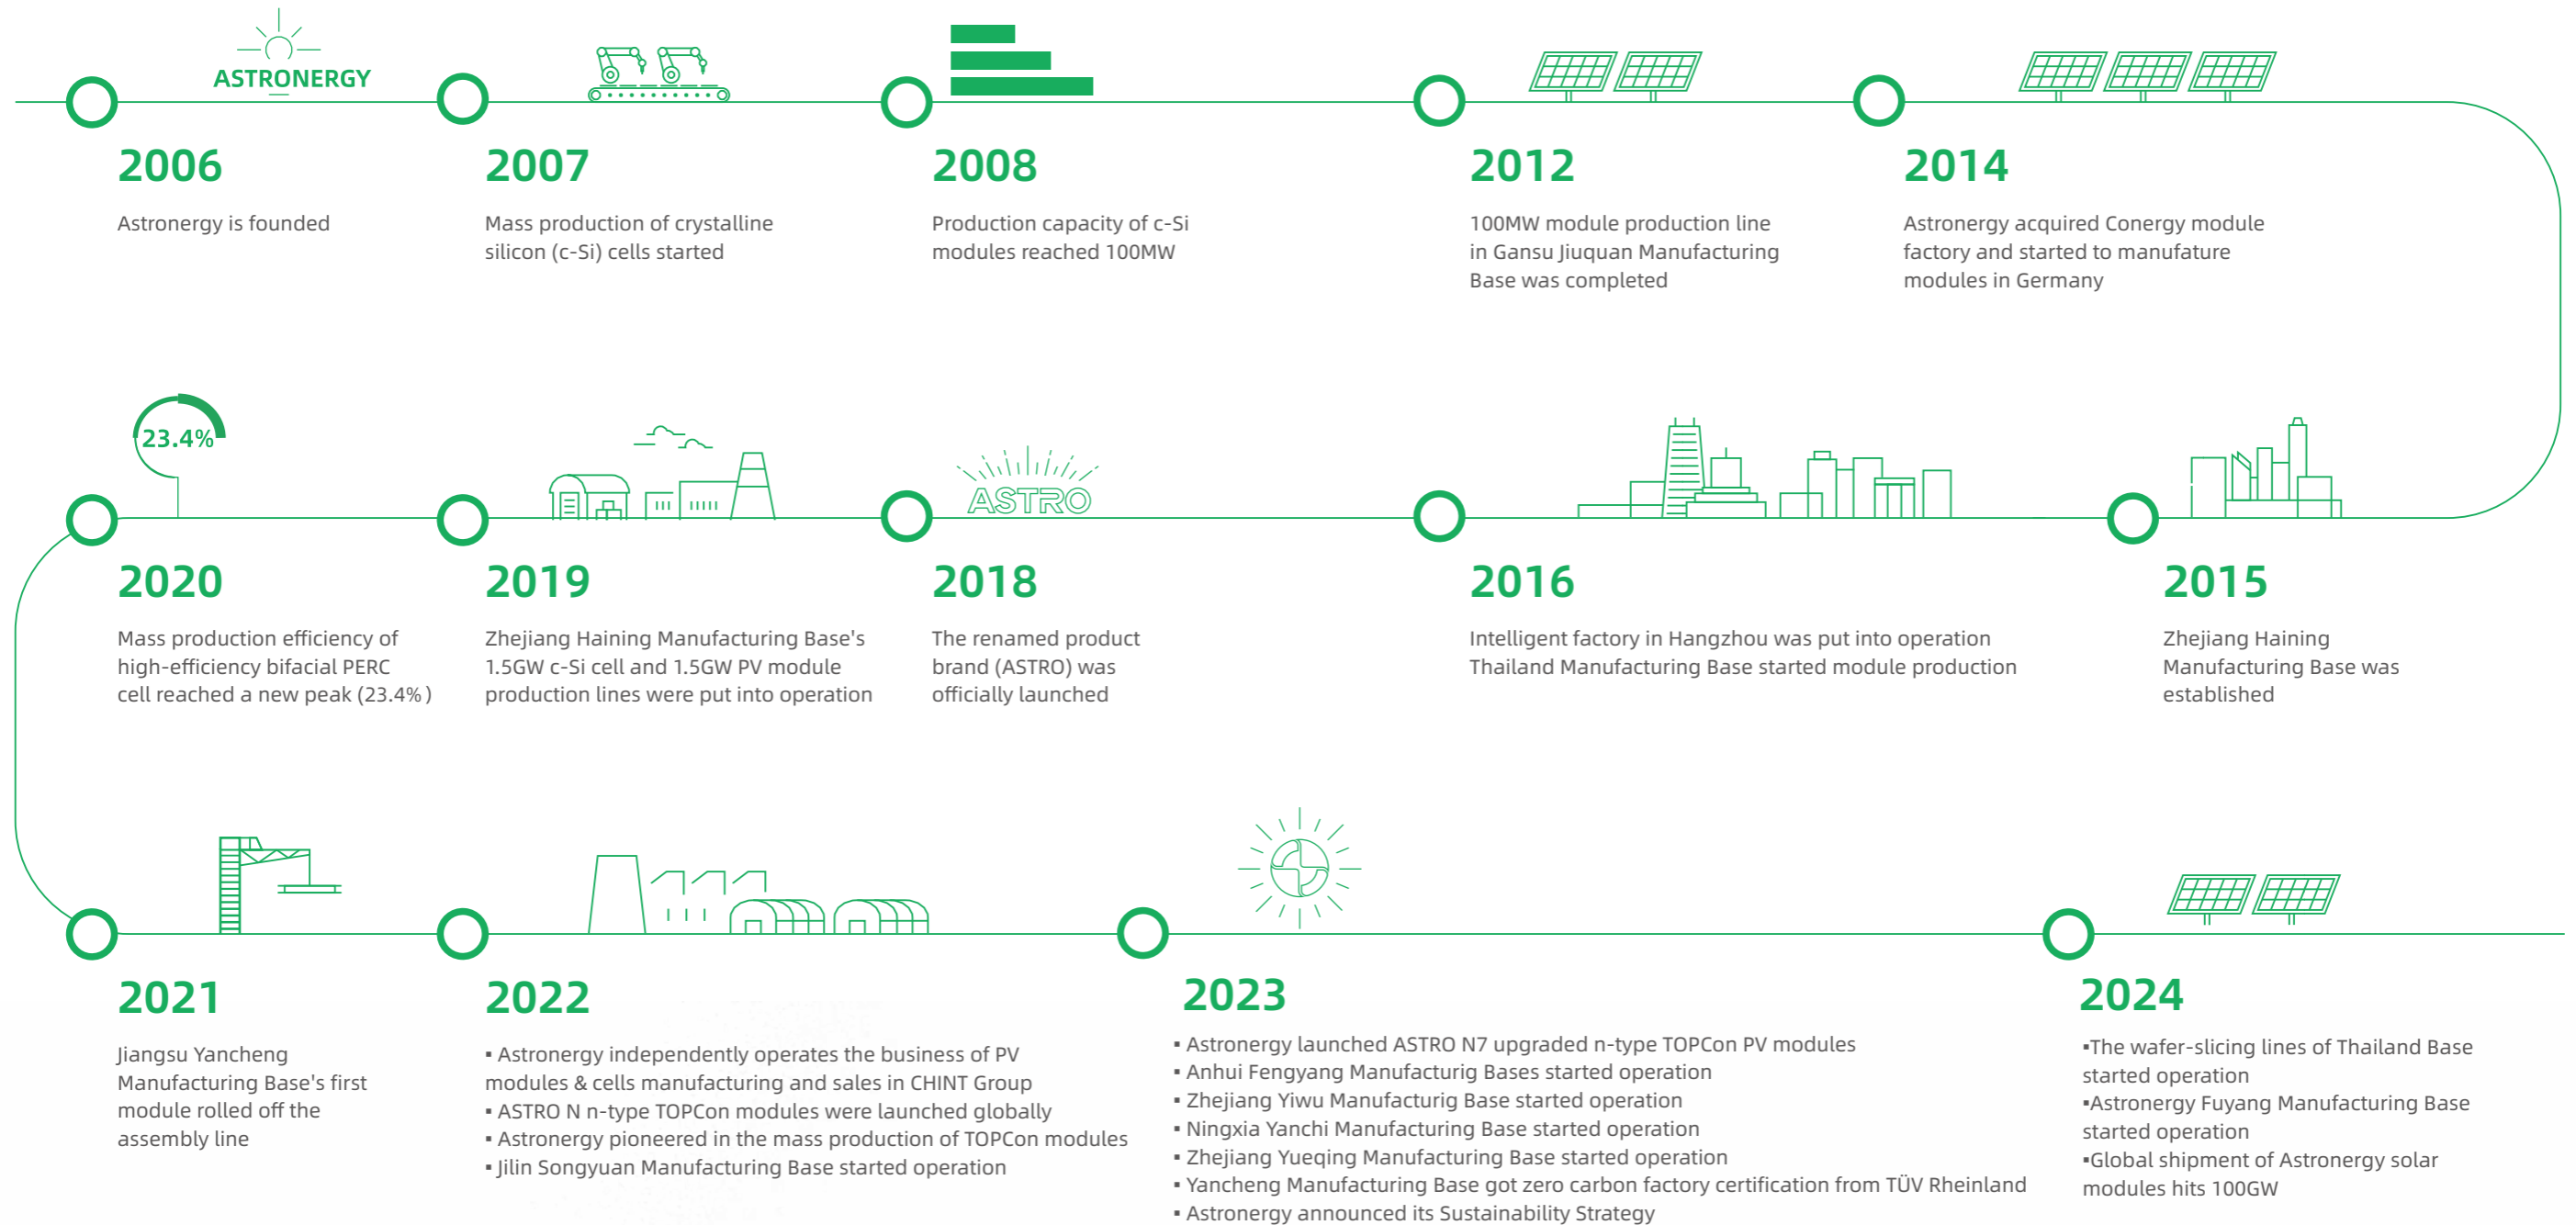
ASTRONERGY

2006

Astronergy is founded

2007

Mass production of crystalline silicon (c-Si) cells started

2008

Production capacity of c-Si modules reached 100MW

2012

100MW module production line in Gansu Jiuquan Manufacturing Base was completed

2014

Astronergy acquired Conergy module factory and started to manufature modules in Germany

23.4%

ASTRO

2020

Mass production efficiency of high-efficiency bifacial PERC cell reached a new peak (23.4%)

2019

Zhejiang Haining Manufacturing Base's 1.5GW c-Si cell and 1.5GW PV module production lines were put into operation

2018

The renamed product brand (ASTRO) was officially launched

2016

Intelligent factory in Hangzhou was put into operation
Thailand Manufacturing Base started module production

2015

Zhejiang Haining Manufacturing Base was established

2021

Jiangsu Yancheng Manufacturing Base's first module rolled off the assembly line

2022

▪ Astronergy independently operates the business of PV modules & cells manufacturing and sales in CHINT Group
▪ ASTRO N n-type TOPCon modules were launched globally
▪ Astronergy pioneered in the mass production of TOPCon modules
▪ Jilin Songyuan Manufacturing Base started operation

2023

▪ Astronergy launched ASTRO N7 upgraded n-type TOPCon PV modules
▪ Anhui Fengyang Manufacturig Bases started operation
▪ Zhejiang Yiwu Manufacturig Base started operation
▪ Ningxia Yanchi Manufacturing Base started operation
▪ Zhejiang Yueqing Manufacturing Base started operation
▪ Yancheng Manufacturing Base got zero carbon factory certification from TÜV Rheinland
▪ Astronergy announced its Sustainability Strategy

2024

▪The wafer-slicing lines of Thailand Base started operation
▪Astronergy Fuyang Manufacturing Base started operation
▪Global shipment of Astronergy solar modules hits 100GW